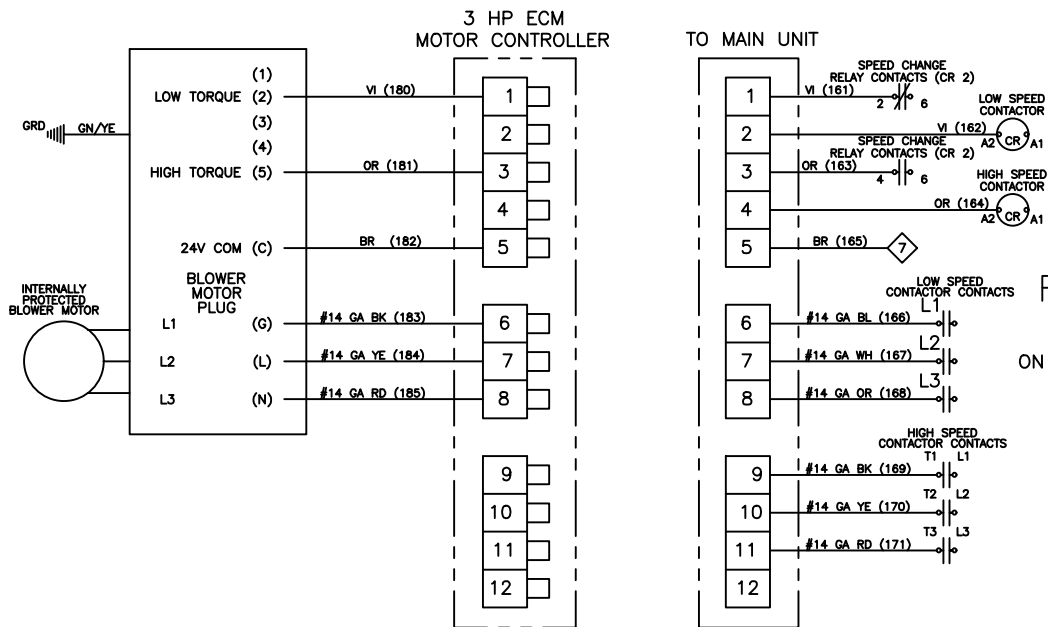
3 HP ECM
MOTOR CONTROLLER

TO MAIN UNIT

(1)
LOW TORQUE (2)
(3)
(4)
HIGH TORQUE (5)

24V COM (C)

BLOWER
MOTOR
PLUG

GRD GN/YE

INTERNALLY
PROTECTED
BLOWER MOTOR

L1 (G)
L2 (L)
L3 (N)

VI (180)
OR (181)
BR (182)
#14 GA BK (183)
#14 GA YE (184)
#14 GA RD (185)

1
2
3
4
5
6
7
8
9
10
11
12

1
2
3
4
5
6
7
8
9
10
11
12

SPEED CHANGE
RELAY CONTACTS (CR 2)
VI (161)
2 6

LOW SPEED
CONTACTOR
VI (162)
A2 CR A1

SPEED CHANGE
RELAY CONTACTS (CR 2)
OR (163)
4 6

HIGH SPEED
CONTACTOR
OR (164)
A2 CR A1

BR (165)
7

LOW SPEED
CONTACTOR CONTACTS
L1
#14 GA BL (166)
L2
#14 GA WH (167)
L3
#14 GA OR (168)

F

ON

HIGH SPEED
CONTACTOR CONTACTS
T1 L1
#14 GA BK (169)
T2 L2
#14 GA YE (170)
T3 L3
#14 GA RD (171)